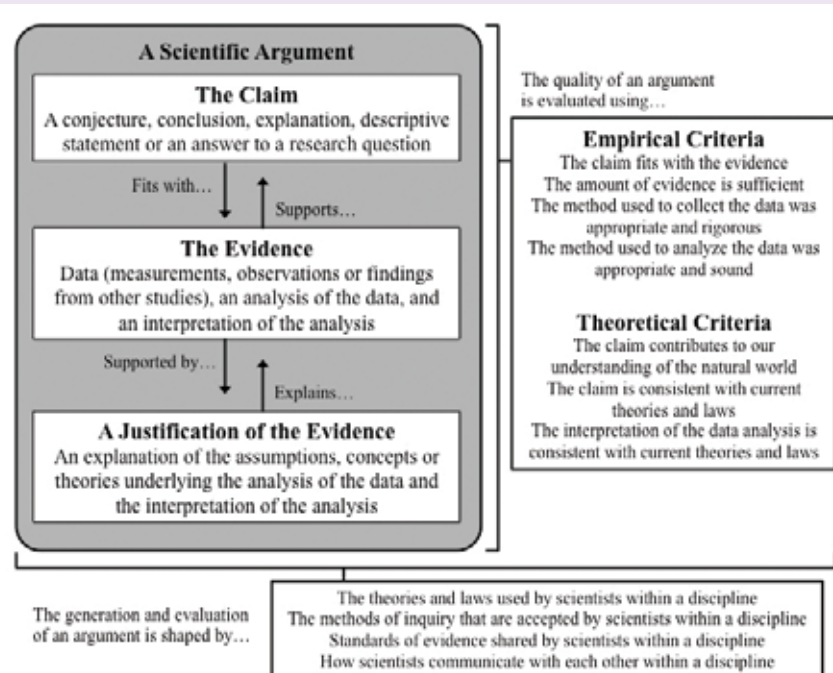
A Scientific Argument

The Claim
A conjecture, conclusion, explanation, descriptive statement or an answer to a research question

Fits with…

Supports…

The Evidence
Data (measurements, observations or findings from other studies), an analysis of the data, and an interpretation of the analysis

Supported by…

Explains…

A Justification of the Evidence
An explanation of the assumptions, concepts or theories underlying the analysis of the data and the interpretation of the analysis

The quality of an argument is evaluated using…

Empirical Criteria
The claim fits with the evidence
The amount of evidence is sufficient
The method used to collect the data was appropriate and rigorous
The method used to analyze the data was appropriate and sound

Theoretical Criteria
The claim contributes to our understanding of the natural world
The claim is consistent with current theories and laws
The interpretation of the data analysis is consistent with current theories and laws

The generation and evaluation of an argument is shaped by…

The theories and laws used by scientists within a discipline
The methods of inquiry that are accepted by scientists within a discipline
Standards of evidence shared by scientists within a discipline
How scientists communicate with each other within a discipline